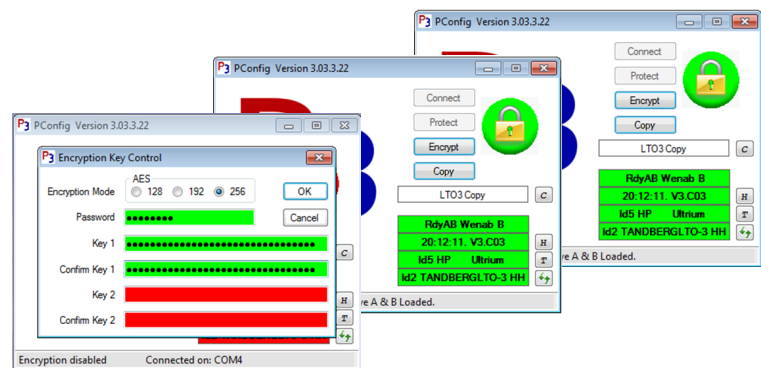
P3 PConfig Version 3.03.3.22

Connect

Protect

Encrypt

Copy

LTO3 Copy

C

RdyAB Wenab B

20:12:11. V3.C03

H

Id5 HP Ultrium

T

Id2 TANDBERGLTO-3 HH

P3 PConfig Version 3.03.3.22

Connect

Protect

Encrypt

Copy

LTO3 Copy

C

RdyAB Wenab B

20:12:11. V3.C03

H

Id5 HP Ultrium

T

Id2 TANDBERGLTO-3 HH

e A & B Loaded.

P3 PConfig Version 3.03.3.22

Encryption Key Control

Encryption Mode

AES

128 192 256

OK

Password ●●●●●●●●

Cancel

Key 1 ●●●●●●●●●●●●●●●●●●●●●●●●●●●●●●●●

Confirm Key 1 ●●●●●●●●●●●●●●●●●●●●●●●●●●●●●●●●

Key 2

Confirm Key 2

C

H

T

A & B Loaded.

Encryption disabled Connected on: COM4